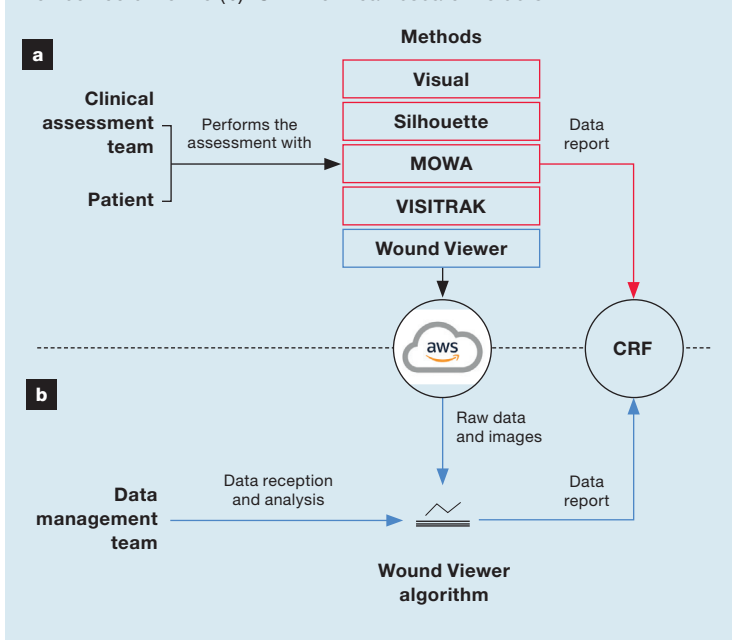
a

Methods

Clinical assessment team

Patient

Performs the assessment with

Visual

Silhouette

MOWA

VISITRAK

Wound Viewer

Data report

aws

CRF

b

Raw data and images

Data management team

Data reception and analysis

Data report

Wound Viewer algorithm